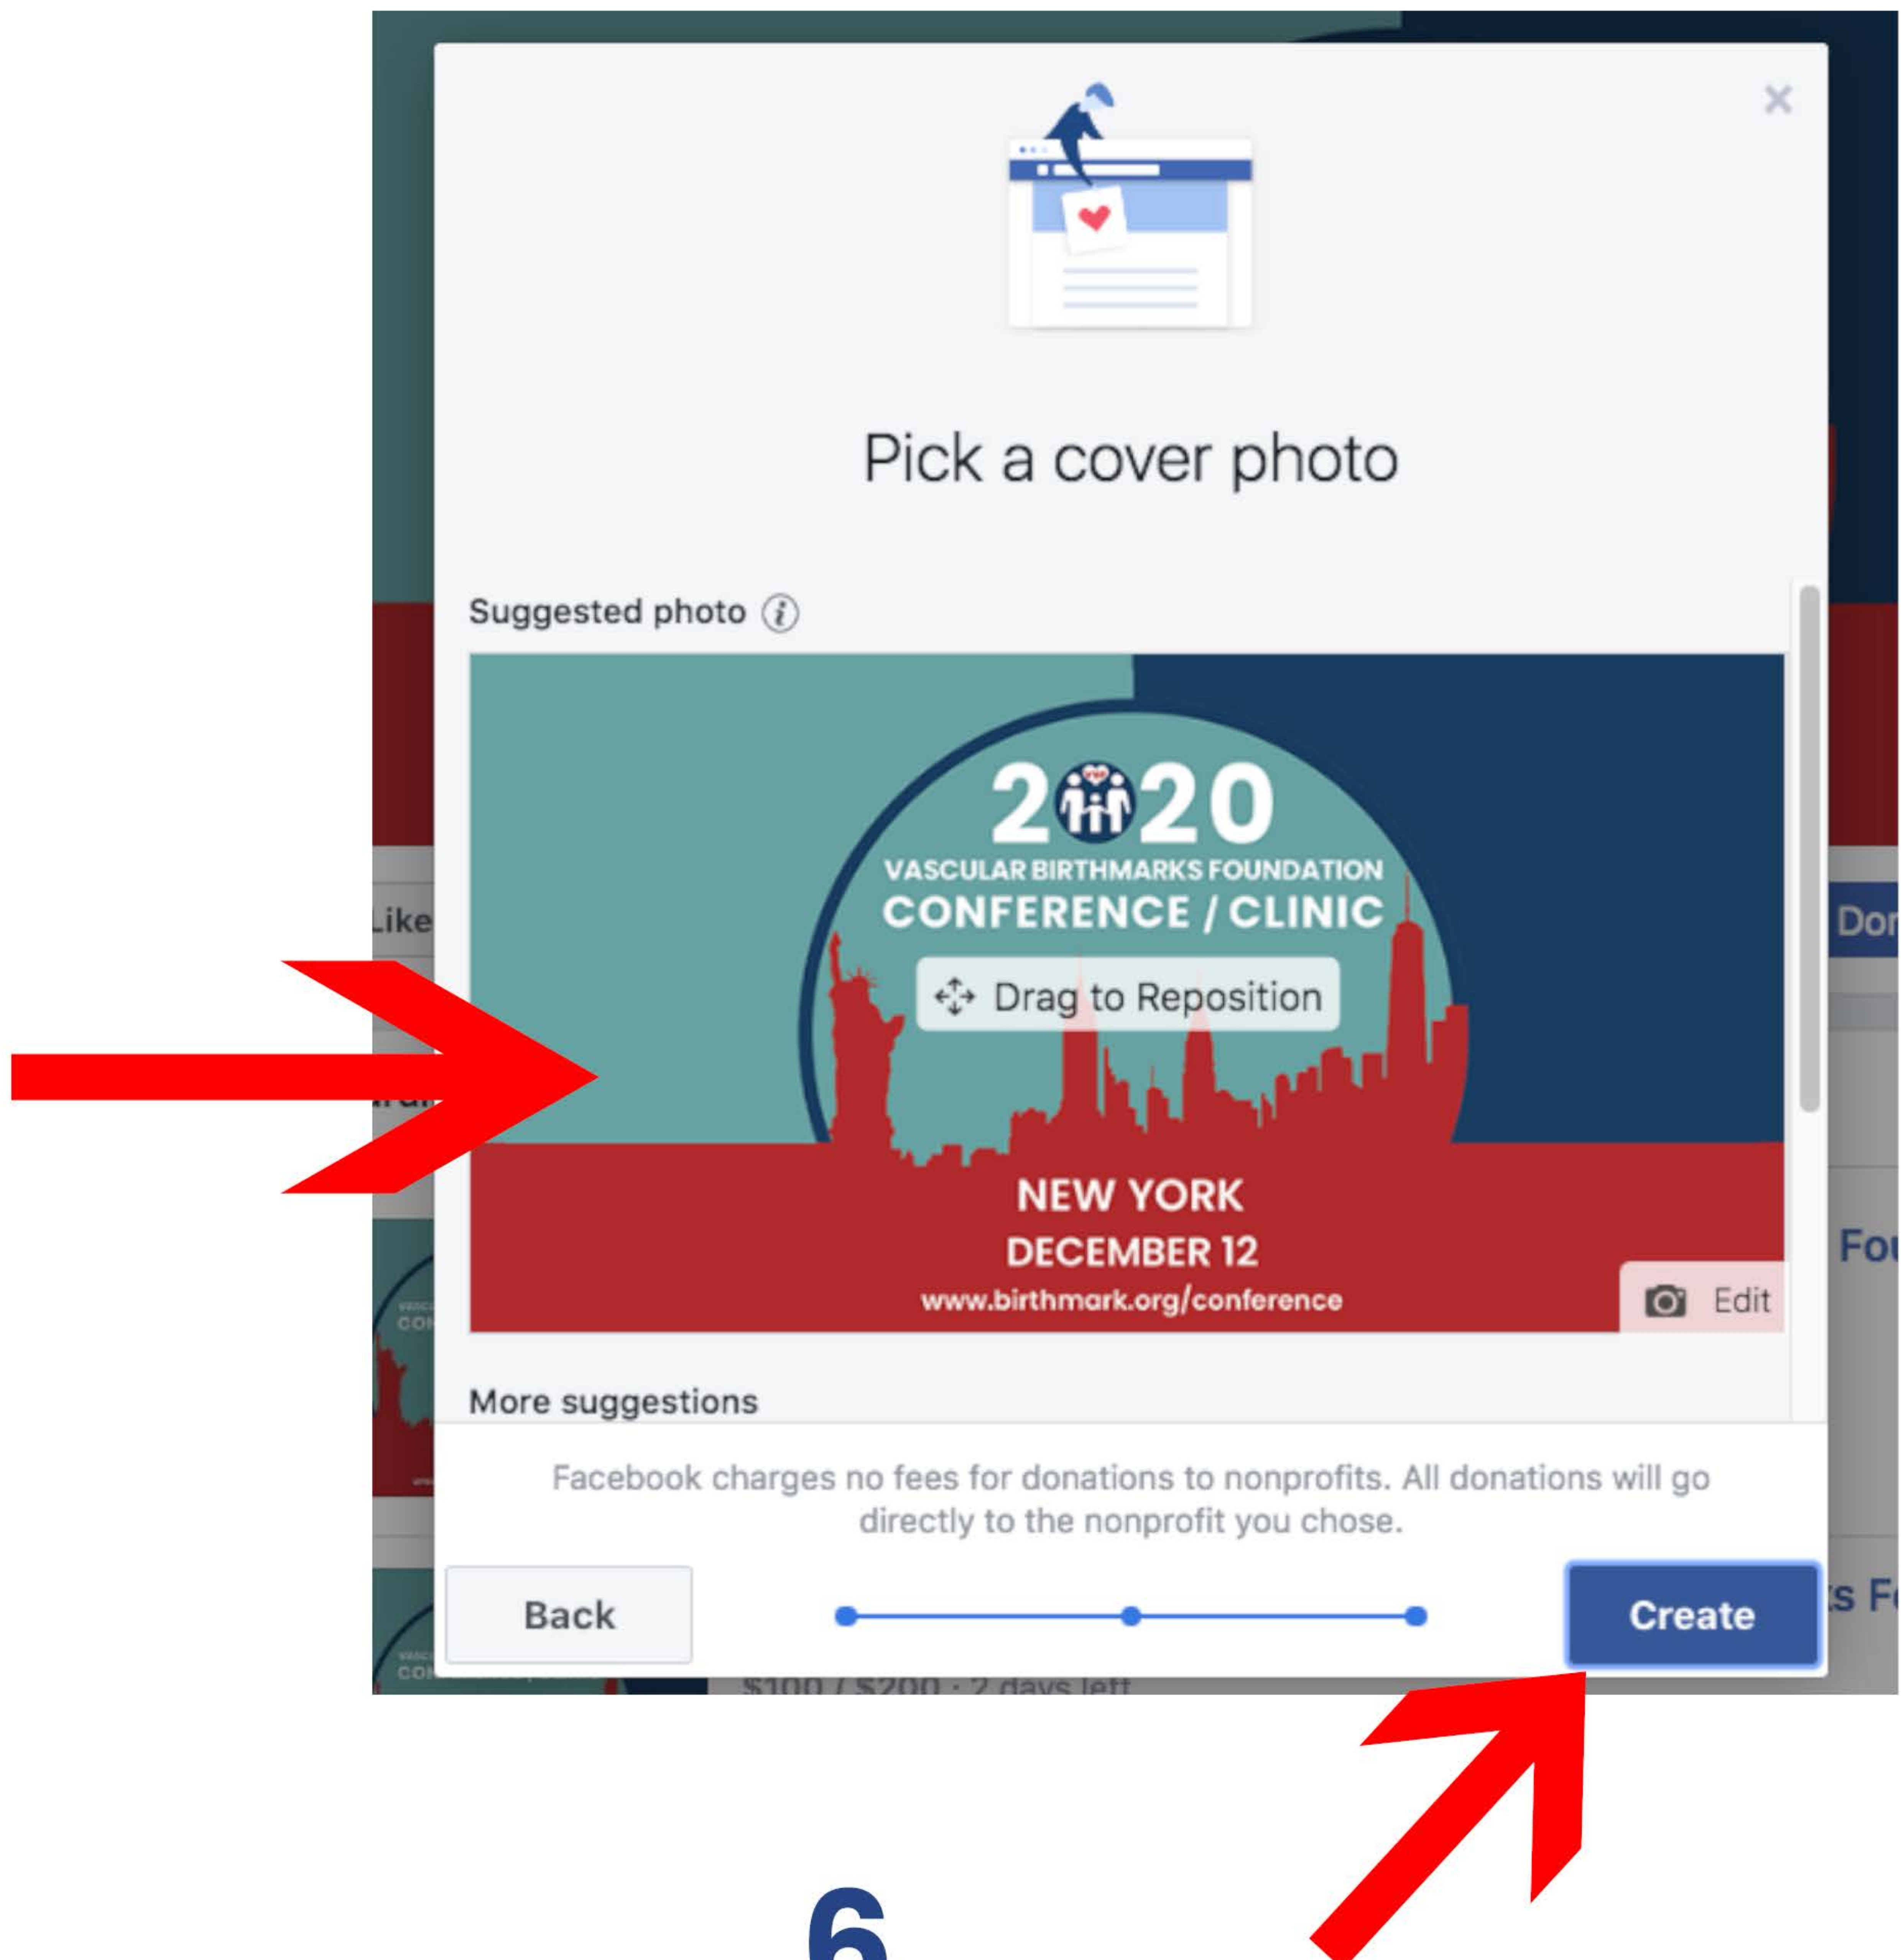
Pick a cover photo

Suggested photo

2020
VASCULAR BIRTHMARKS FOUNDATION
CONFERENCE / CLINIC

Drag to Reposition

NEW YORK
DECEMBER 12
www.birthmark.org/conference

Edit

More suggestions

Facebook charges no fees for donations to nonprofits. All donations will go directly to the nonprofit you chose.

Back

Create

Like

Dor

Fo

s F

$100 / $200 · 2 days left

6